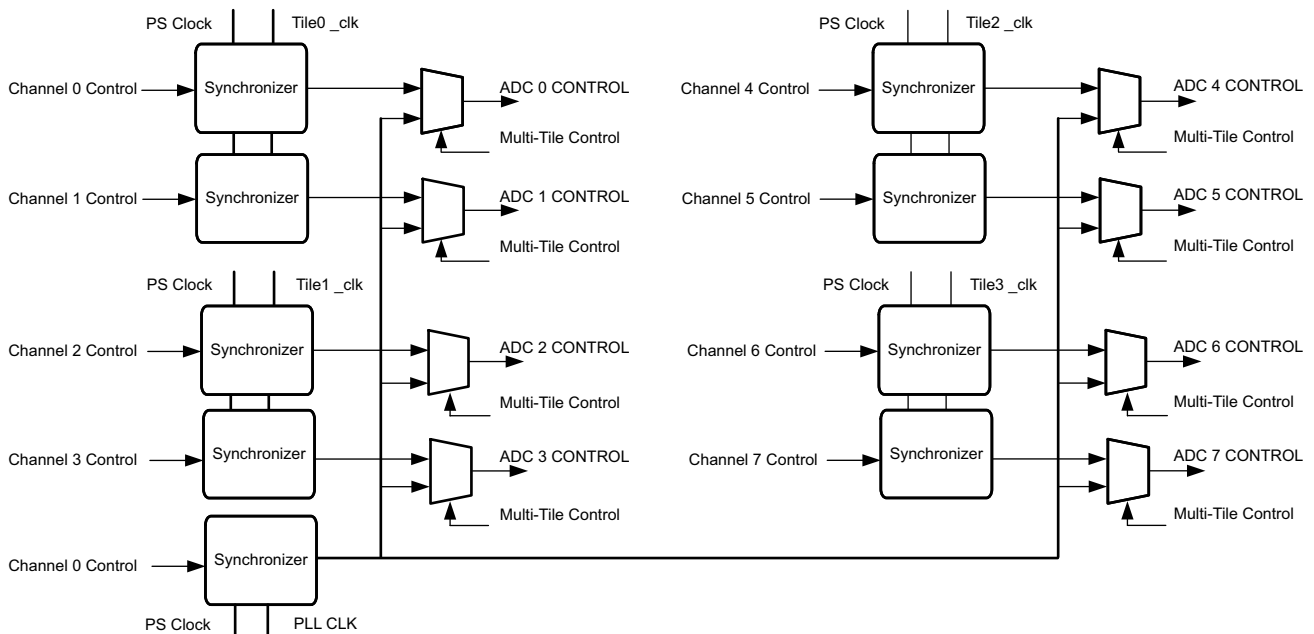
PS Clock
Tile0 _clk
Channel 0 Control
Synchronizer
ADC 0 CONTROL
Multi-Tile Control
Channel 1 Control
Synchronizer
ADC 1 CONTROL
Multi-Tile Control
PS Clock
Tile1 _clk
Channel 2 Control
Synchronizer
ADC 2 CONTROL
Multi-Tile Control
Channel 3 Control
Synchronizer
ADC 3 CONTROL
Multi-Tile Control
Channel 0 Control
Synchronizer
PS Clock
PLL CLK

PS Clock
Tile2 _clk
Channel 4 Control
Synchronizer
ADC 4 CONTROL
Multi-Tile Control
Channel 5 Control
Synchronizer
ADC 5 CONTROL
Multi-Tile Control
PS Clock
Tile3 _clk
Channel 6 Control
Synchronizer
ADC 6 CONTROL
Multi-Tile Control
Channel 7 Control
Synchronizer
ADC 7 CONTROL
Multi-Tile Control